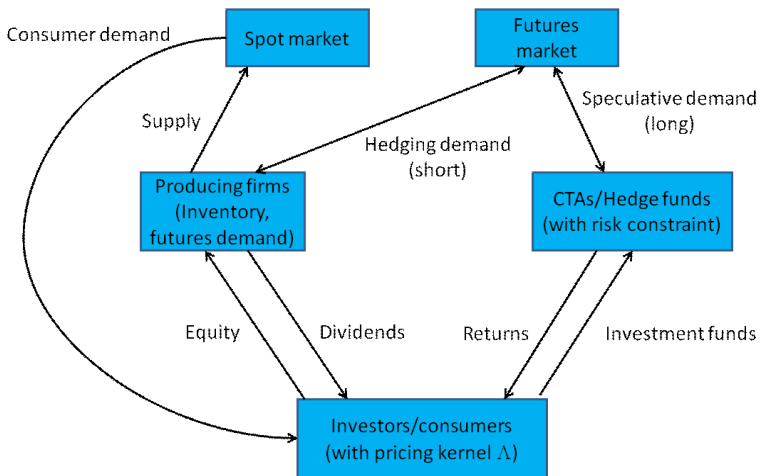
Consumer demand

Spot market

Futures market

Supply

Speculative demand (long)

Hedging demand (short)

Producing firms (Inventory, futures demand)

CTAs/Hedge funds (with risk constraint)

Equity

Dividends

Returns

Investment funds

Investors/consumers (with pricing kernel $\Lambda$)